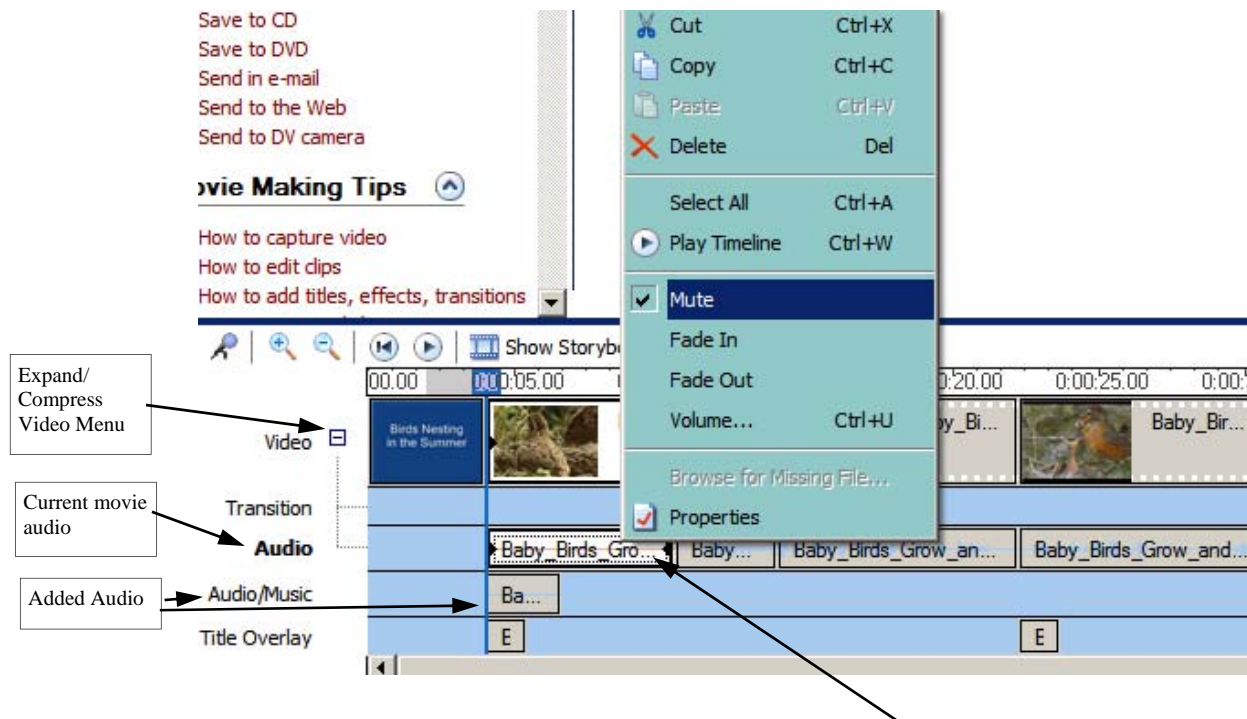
Save to CD
Save to DVD
Send in e-mail
Send to the Web
Send to DV camera

ovie Making Tips

How to capture video
How to edit clips
How to add titles, effects, transitions

Cut Ctrl+X
Copy Ctrl+C
Paste Ctrl+V
Delete Del
Select All Ctrl+A
Play Timeline Ctrl+W
Mute
Fade In
Fade Out
Volume... Ctrl+U
Browse for Missing File...
Properties

Show Storyb

00.00 0:00:05.00 0:20.00 0:00:25.00 0:00:

Expand/ Compress Video Menu

Video
Birds Nesting in the Summer
by_Bi...
Baby_Bir...

Transition

Current movie audio

Audio
Baby_Birds_Gro...
Baby...
Baby_Birds_Grow_an...
Baby_Birds_Grow_and...

Added Audio

Audio/Music
Ba...

Title Overlay
E
E